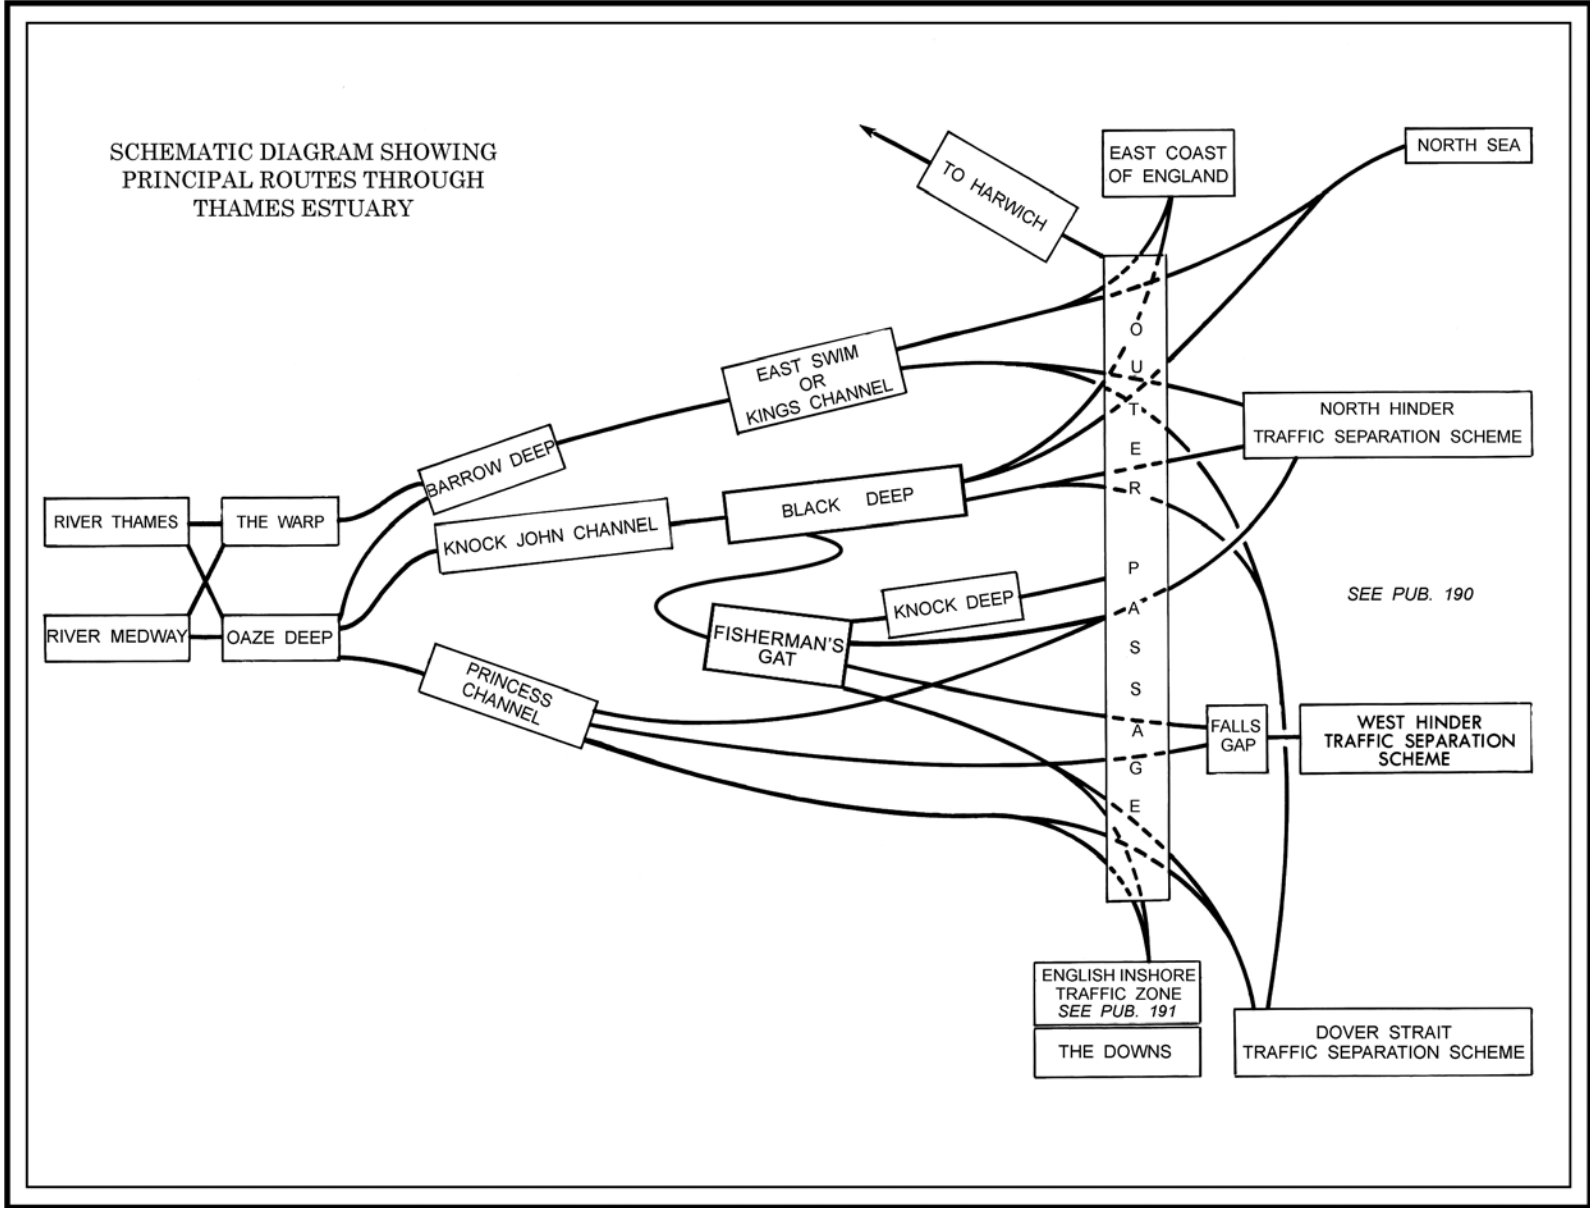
SCHEMATIC DIAGRAM SHOWING PRINCIPAL ROUTES THROUGH THAMES ESTUARY

TO HARWICH

EAST COAST OF ENGLAND

NORTH SEA

EAST SWIM OR KINGS CHANNEL

NORTH HINDER TRAFFIC SEPARATION SCHEME

BARROW DEEP

RIVER THAMES

THE WARP

KNOCK JOHN CHANNEL

BLACK DEEP

OUTER PASSAGE

SEE PUB. 190

RIVER MEDWAY

OAZE DEEP

KNOCK DEEP

FISHERMAN'S GAT

PRINCESS CHANNEL

FALLS GAP

WEST HINDER TRAFFIC SEPARATION SCHEME

ENGLISH INSHORE TRAFFIC ZONE SEE PUB. 191

THE DOWNS

DOVER STRAIT TRAFFIC SEPARATION SCHEME